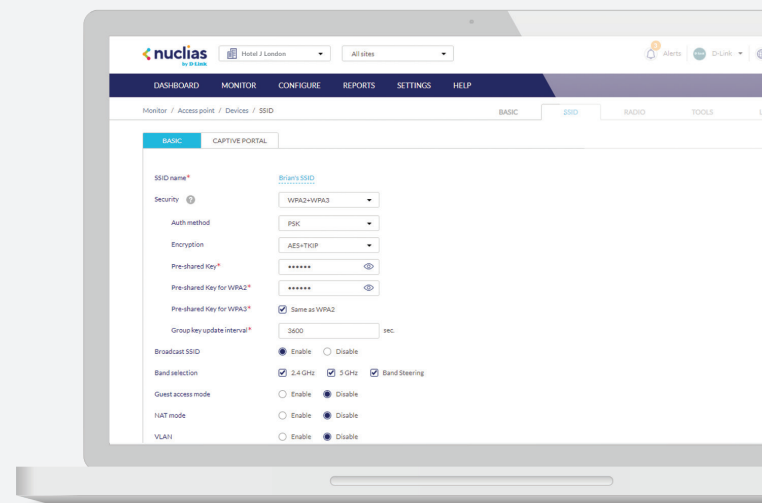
nuclias by D-Link

Hotel J London

All sites

Alerts D-Link

DASHBOARD MONITOR CONFIGURE REPORTS SETTINGS HELP

Monitor / Access point / Devices / SSID

BASIC SSID RADIO TOOLS

BASIC CAPTIVE PORTAL

SSID name* Brian's SSID

Security WPA2+WPA3

Auth method PSK

Encryption AES+TKIP

Pre-shared Key* ••••••

Pre-shared Key for WPA2* ••••••

Pre-shared Key for WPA3* Same as WPA2

Group key update interval* 3600 sec.

Broadcast SSID Enable Disable

Band selection 2.4 GHz 5 GHz Band Steering

Guest access mode Enable Disable

NAT mode Enable Disable

VLAN Enable Disable